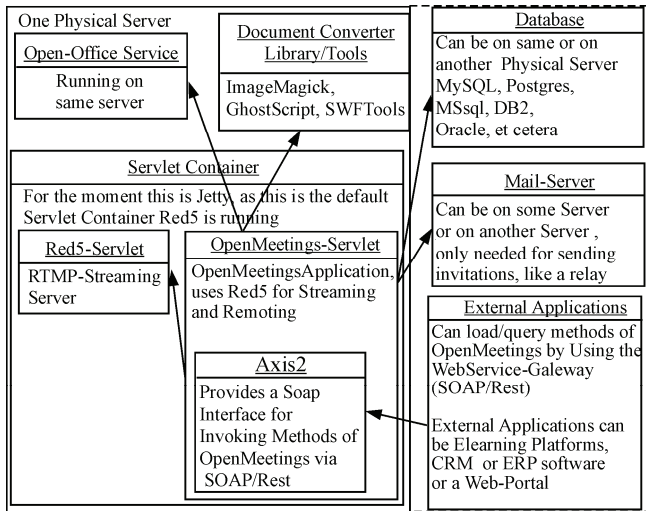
One Physical Server

Open-Office Service

Running on same server

Document Converter Library/Tools

ImageMagick, GhostScript, SWFTools

Database

Can be on same or on another Physical Server MySQL, Postgres, MSsql, DB2, Oracle, et cetera

Servlet Container

For the moment this is Jetty, as this is the default Servlet Container Red5 is running

Mail-Server

Can be on some Server or on another Server , only needed for sending invitations, like a relay

Red5-Servlet

RTMP-Streaming Server

OpenMeetings-Servlet

OpenMeetingsApplication, uses Red5 for Streaming and Remoting

External Applications

Can load/query methods of OpenMeetings by Using the WebService-Galeway (SOAP/Rest)

External Applications can be Elearning Platforms, CRM or ERP software or a Web-Portal

Axis2

Provides a Soap Interface for Invoking Methods of OpenMeetings via SOAP/Rest